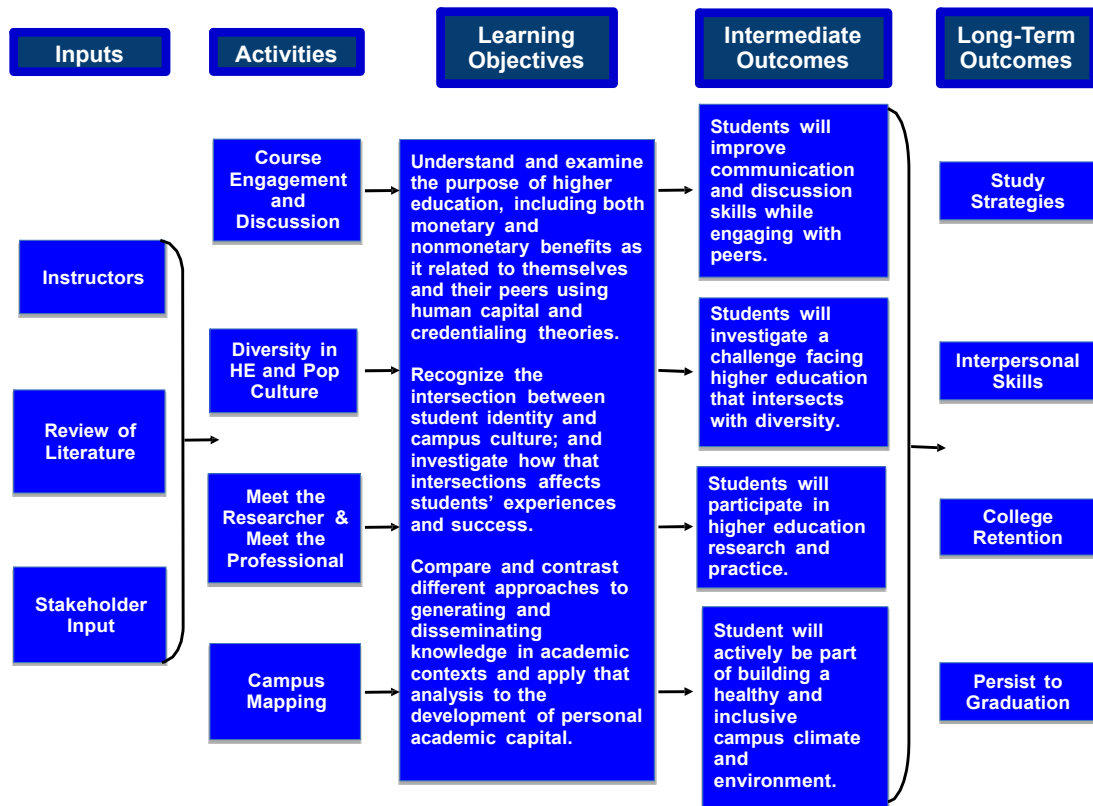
Inputs

Activities

Learning Objectives

Intermediate Outcomes

Long-Term Outcomes

Instructors

Review of Literature

Stakeholder Input

Course Engagement and Discussion

Diversity in HE and Pop Culture

Meet the Researcher & Meet the Professional

Campus Mapping

Understand and examine the purpose of higher education, including both monetary and nonmonetary benefits as it related to themselves and their peers using human capital and credentialing theories.

Recognize the intersection between student identity and campus culture; and investigate how that intersections affects students' experiences and success.

Compare and contrast different approaches to generating and disseminating knowledge in academic contexts and apply that analysis to the development of personal academic capital.

Students will improve communication and discussion skills while engaging with peers.

Students will investigate a challenge facing higher education that intersects with diversity.

Students will participate in higher education research and practice.

Student will actively be part of building a healthy and inclusive campus climate and environment.

Study Strategies

Interpersonal Skills

College Retention

Persist to Graduation